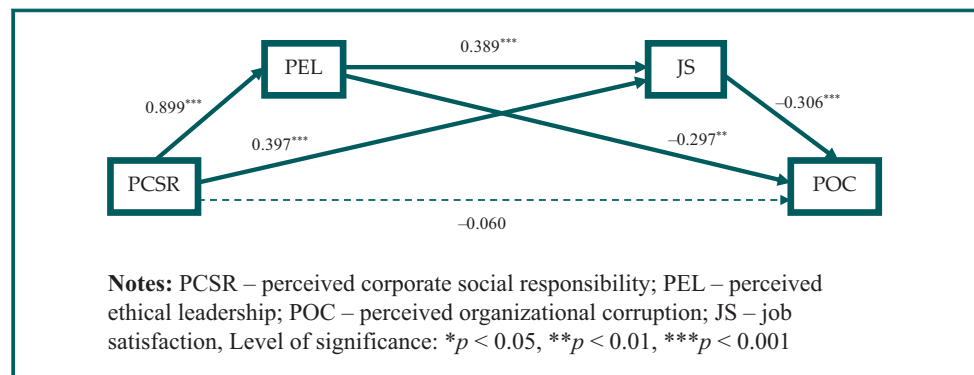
PEL

$0.389^{***}$

JS

$0.899^{***}$

$-0.306^{***}$

$0.397^{***}$

$-0.297^{**}$

PCSR

POC

$-0.060$

**Notes:** PCSR – perceived corporate social responsibility; PEL – perceived ethical leadership; POC – perceived organizational corruption; JS – job satisfaction, Level of significance: $*p < 0.05$, $**p < 0.01$, $***p < 0.001$